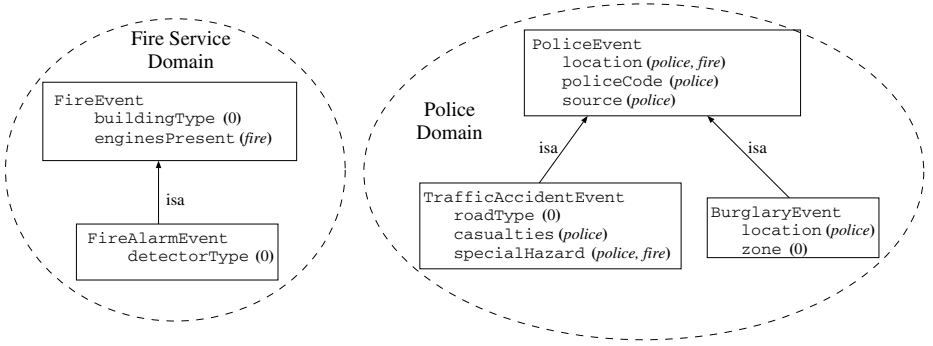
Fire Service Domain

FireEvent
buildingType (0)
enginesPresent (*fire*)

isa

FireAlarmEvent
detectorType (0)

PoliceEvent
location (*police, fire*)
policeCode (*police*)
source (*police*)

Police Domain

isa

isa

TrafficAccidentEvent
roadType (0)
casualties (*police*)
specialHazard (*police, fire*)

BurglaryEvent
location (*police*)
zone (0)